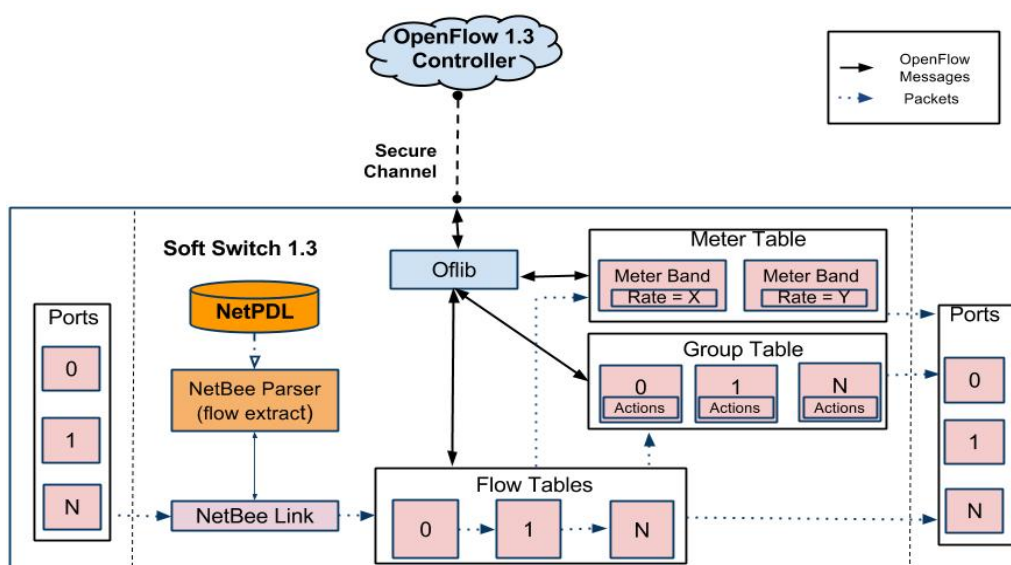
OpenFlow 1.3 Controller

OpenFlow Messages

Packets

Secure Channel

Soft Switch 1.3

Oflib

Meter Table

Meter Band

Rate = X

Meter Band

Rate = Y

Ports

0

1

N

NetPDL

NetBee Parser (flow extract)

Group Table

0

Actions

1

Actions

N

Actions

Ports

0

1

N

NetBee Link

Flow Tables

0

1

N